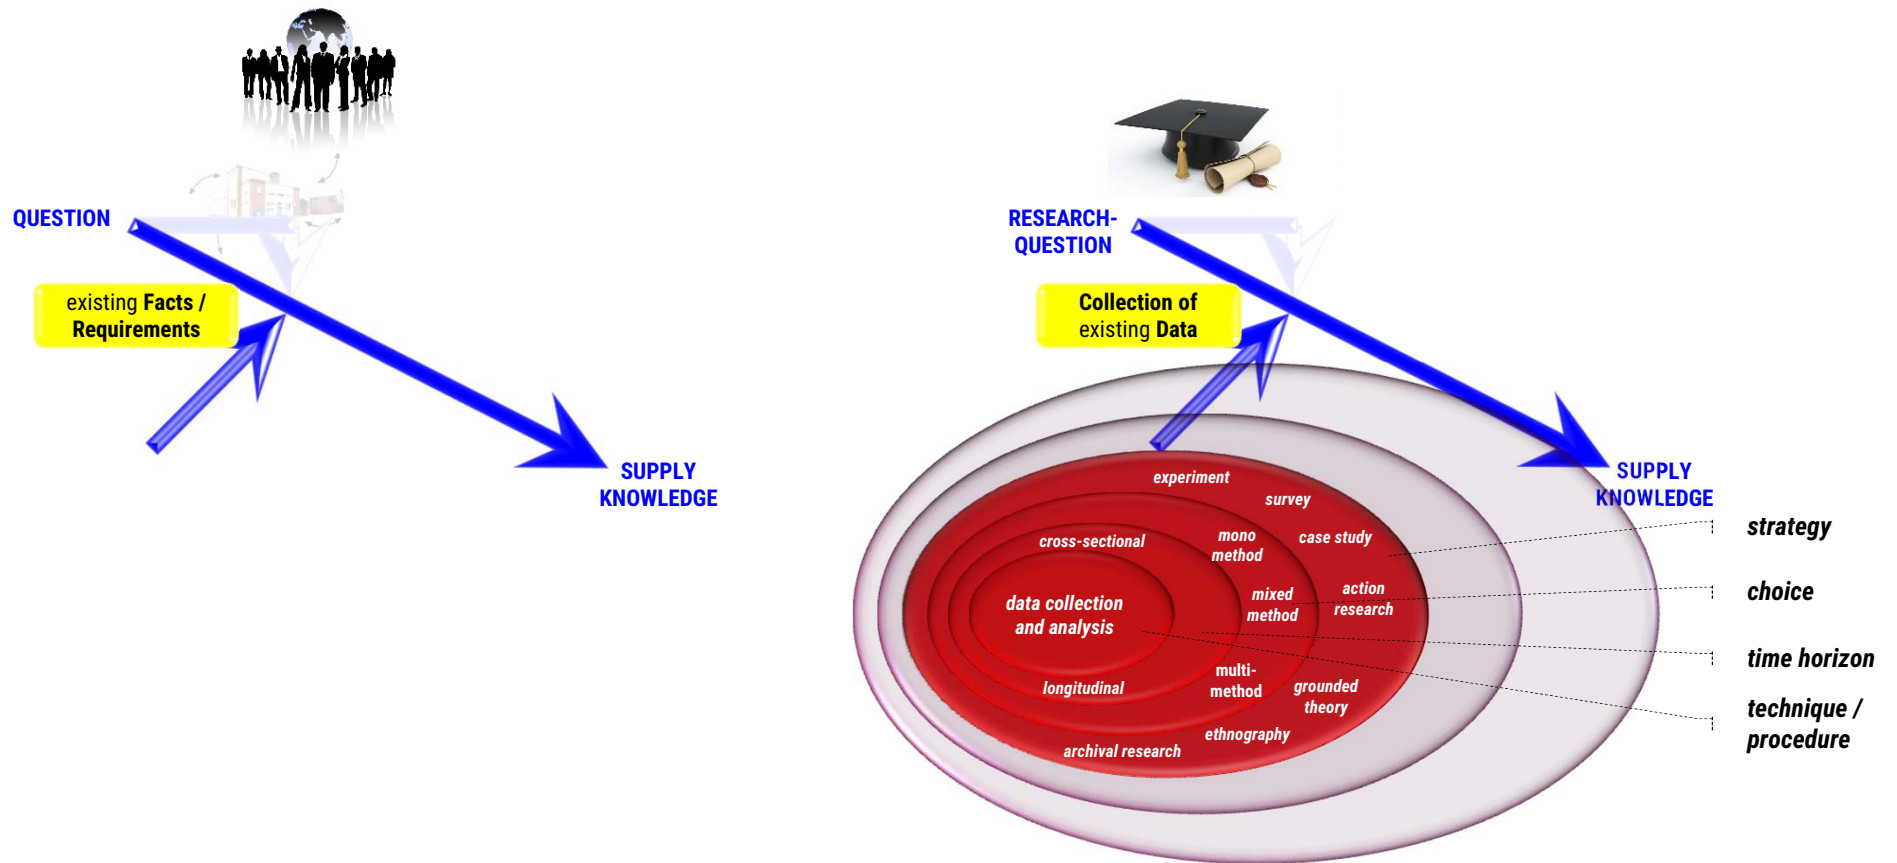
QUESTION

existing Facts / Requirements

SUPPLY KNOWLEDGE

RESEARCH-QUESTION

Collection of existing Data

SUPPLY KNOWLEDGE

experiment

survey

case study

action research

grounded theory

ethnography

archival research

mono method

mixed method

multi-method

cross-sectional

longitudinal

data collection and analysis

strategy

choice

time horizon

technique / procedure